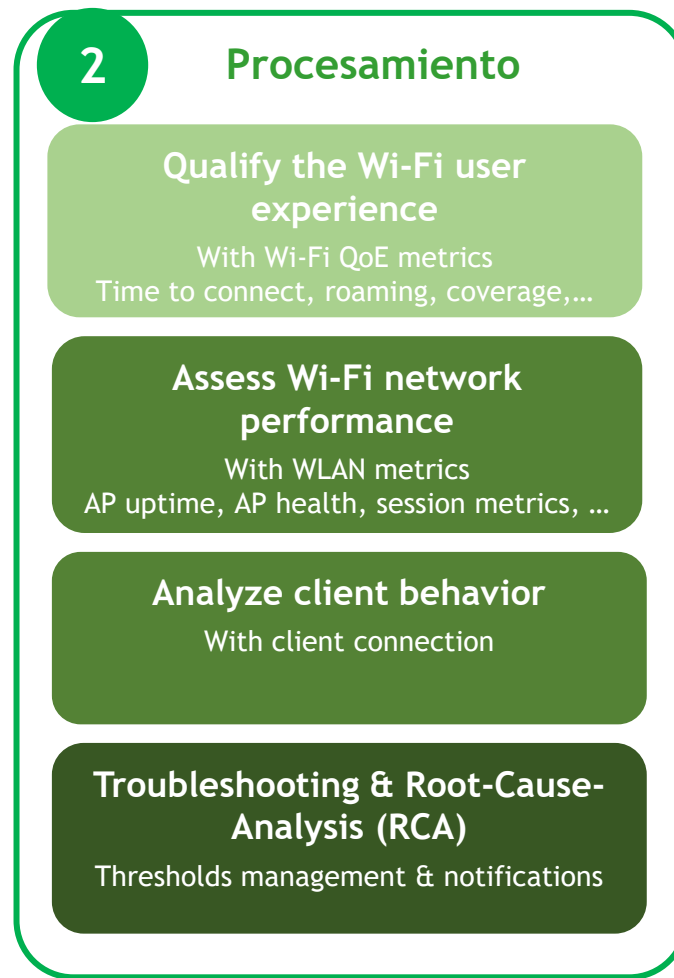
2

Procesamiento

Qualify the Wi-Fi user experience

With Wi-Fi QoE metrics
Time to connect, roaming, coverage,…

Assess Wi-Fi network performance

With WLAN metrics
AP uptime, AP health, session metrics, …

Analyze client behavior

With client connection

Troubleshooting & Root-Cause-Analysis (RCA)

Thresholds management & notifications